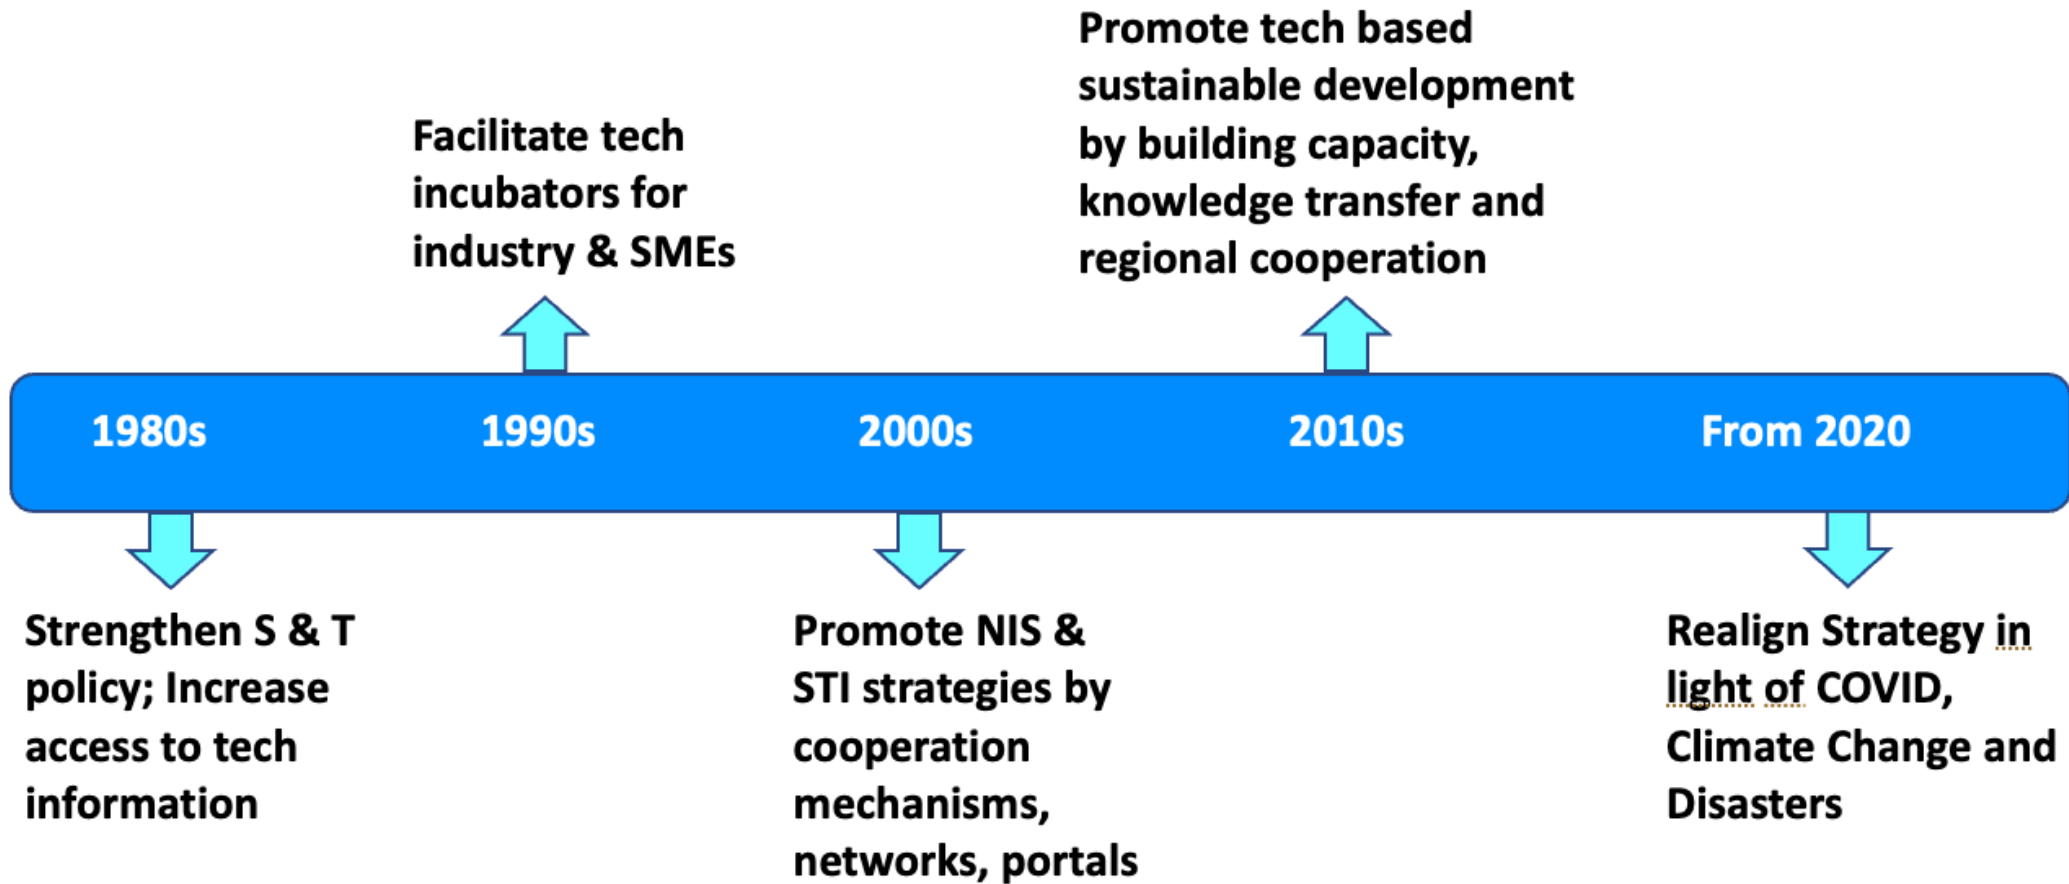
Promote tech based sustainable development by building capacity, knowledge transfer and regional cooperation

Facilitate tech incubators for industry & SMEs

1980s

1990s

2000s

2010s

From 2020

Strengthen S & T policy; Increase access to tech information

Promote NIS & STI strategies by cooperation mechanisms, networks, portals

Realign Strategy in light of COVID, Climate Change and Disasters